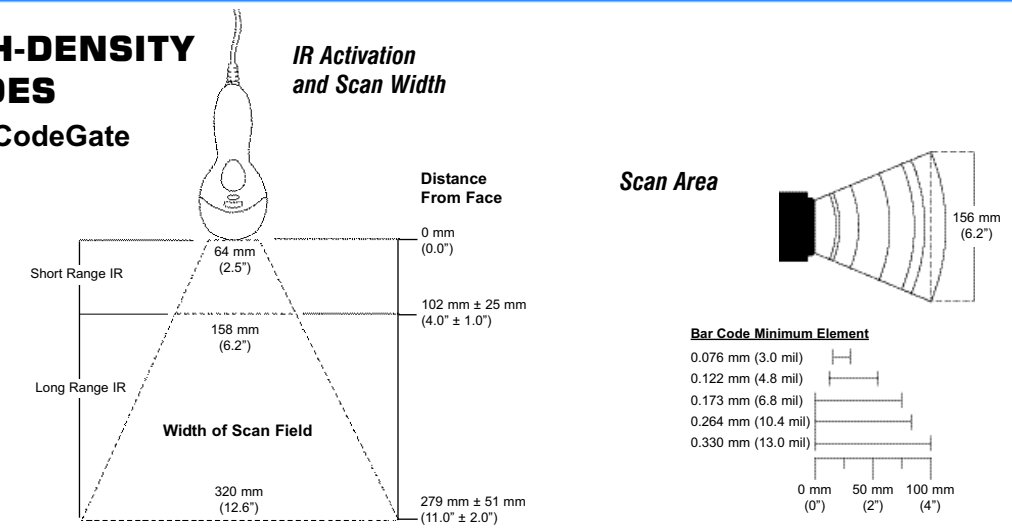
H-DENSITY
DES
CodeGate

IR Activation and Scan Width

Distance From Face

0 mm
(0.0")

64 mm
(2.5")

Short Range IR

102 mm ± 25 mm
(4.0" ± 1.0")

158 mm
(6.2")

Long Range IR

Width of Scan Field

320 mm
(12.6")

279 mm ± 51 mm
(11.0" ± 2.0")

Scan Area

156 mm
(6.2")

Bar Code Minimum Element

0.076 mm (3.0 mil)
0.122 mm (4.8 mil)
0.173 mm (6.8 mil)
0.264 mm (10.4 mil)
0.330 mm (13.0 mil)

0 mm
(0")
50 mm
(2")
100 mm
(4")